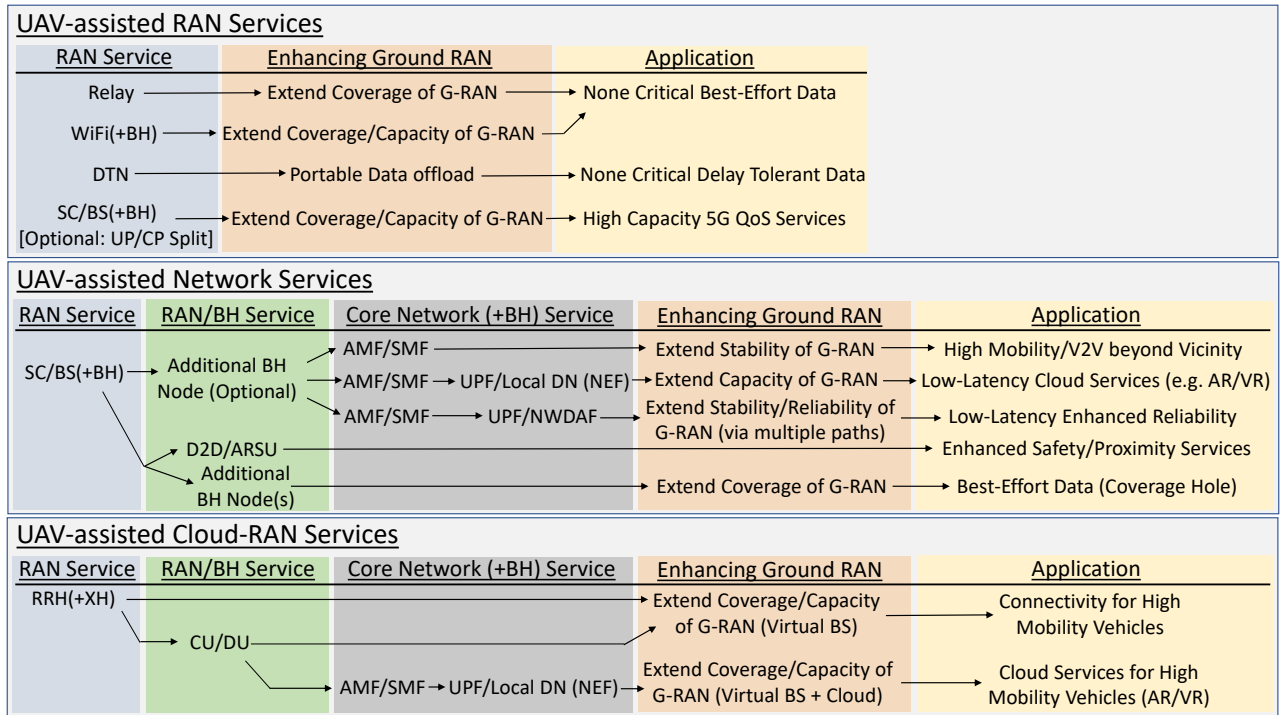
UAV-assisted RAN Services

| RAN Service | Enhancing Ground RAN | Application |
|---|---|---|
| Relay | Extend Coverage of G-RAN | None Critical Best-Effort Data |
| WiFi(+BH) | Extend Coverage/Capacity of G-RAN | |
| DTN | Portable Data offload | None Critical Delay Tolerant Data |
| SC/BS(+BH) [Optional: UP/CP Split] | Extend Coverage/Capacity of G-RAN | High Capacity 5G QoS Services |

UAV-assisted Network Services

| RAN Service | RAN/BH Service | Core Network (+BH) Service | Enhancing Ground RAN | Application |
|---|---|---|---|---|
| SC/BS(+BH) | Additional BH Node (Optional) | AMF/SMF | Extend Stability of G-RAN | High Mobility/V2V beyond Vicinity |
| | | AMF/SMF → UPF/Local DN (NEF) | Extend Capacity of G-RAN | Low-Latency Cloud Services (e.g. AR/VR) |
| | | AMF/SMF → UPF/NWDAF | Extend Stability/Reliability of G-RAN (via multiple paths) | Low-Latency Enhanced Reliability |
| | D2D/ARSU | | | Enhanced Safety/Proximity Services |
| | Additional BH Node(s) | | Extend Coverage of G-RAN | Best-Effort Data (Coverage Hole) |

UAV-assisted Cloud-RAN Services

| RAN Service | RAN/BH Service | Core Network (+BH) Service | Enhancing Ground RAN | Application |
|---|---|---|---|---|
| RRH(+XH) | | | Extend Coverage/Capacity of G-RAN (Virtual BS) | Connectivity for High Mobility Vehicles |
| | CU/DU | | | |
| | | AMF/SMF → UPF/Local DN (NEF) | Extend Coverage/Capacity of G-RAN (Virtual BS + Cloud) | Cloud Services for High Mobility Vehicles (AR/VR) |